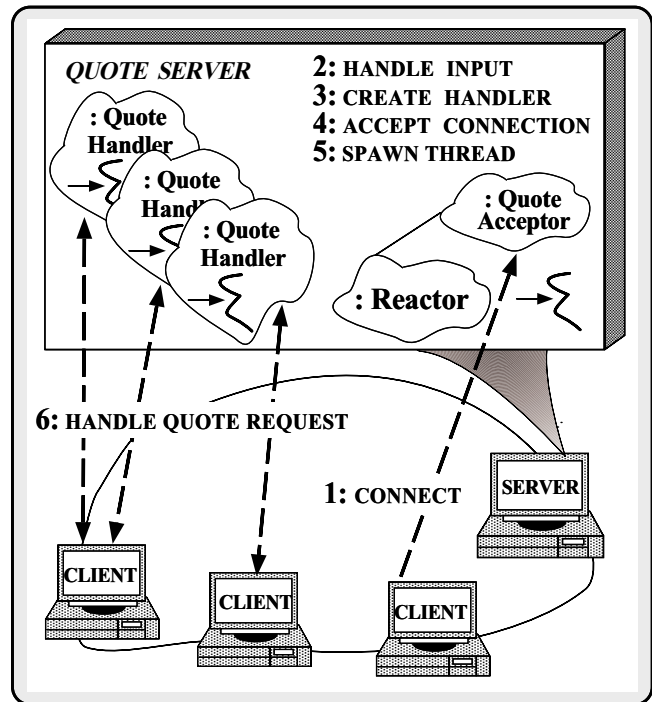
QUOTE SERVER

2: HANDLE INPUT
3: CREATE HANDLER
4: ACCEPT CONNECTION
5: SPAWN THREAD

: Quote Handler

: Quote Handler

: Quote Handler

: Quote Acceptor

: Reactor

6: HANDLE QUOTE REQUEST

1: CONNECT

SERVER

CLIENT

CLIENT

CLIENT